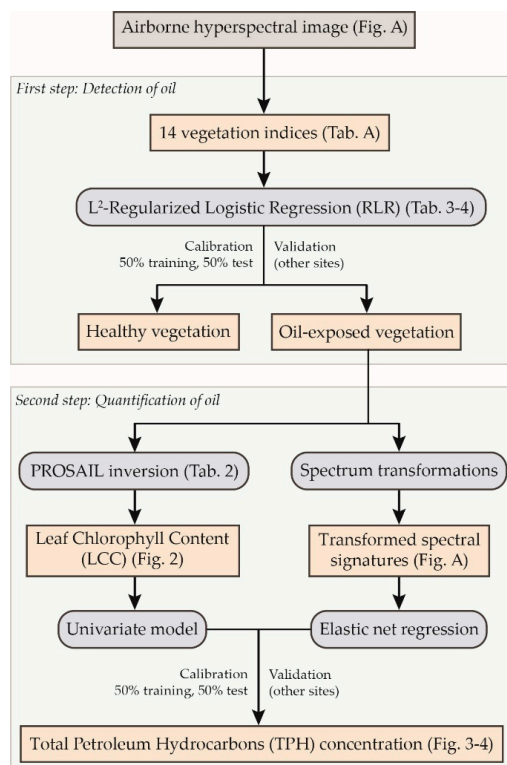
Airborne hyperspectral image (Fig. A)

First step: Detection of oil

14 vegetation indices (Tab. A)

$L^2$-Regularized Logistic Regression (RLR) (Tab. 3-4)

Calibration
50% training, 50% test

Validation
(other sites)

Healthy vegetation

Oil-exposed vegetation

Second step: Quantification of oil

PROSAIL inversion (Tab. 2)

Spectrum transformations

Leaf Chlorophyll Content (LCC) (Fig. 2)

Transformed spectral signatures (Fig. A)

Univariate model

Elastic net regression

Calibration
50% training, 50% test

Validation
(other sites)

Total Petroleum Hydrocarbons (TPH) concentration (Fig. 3-4)